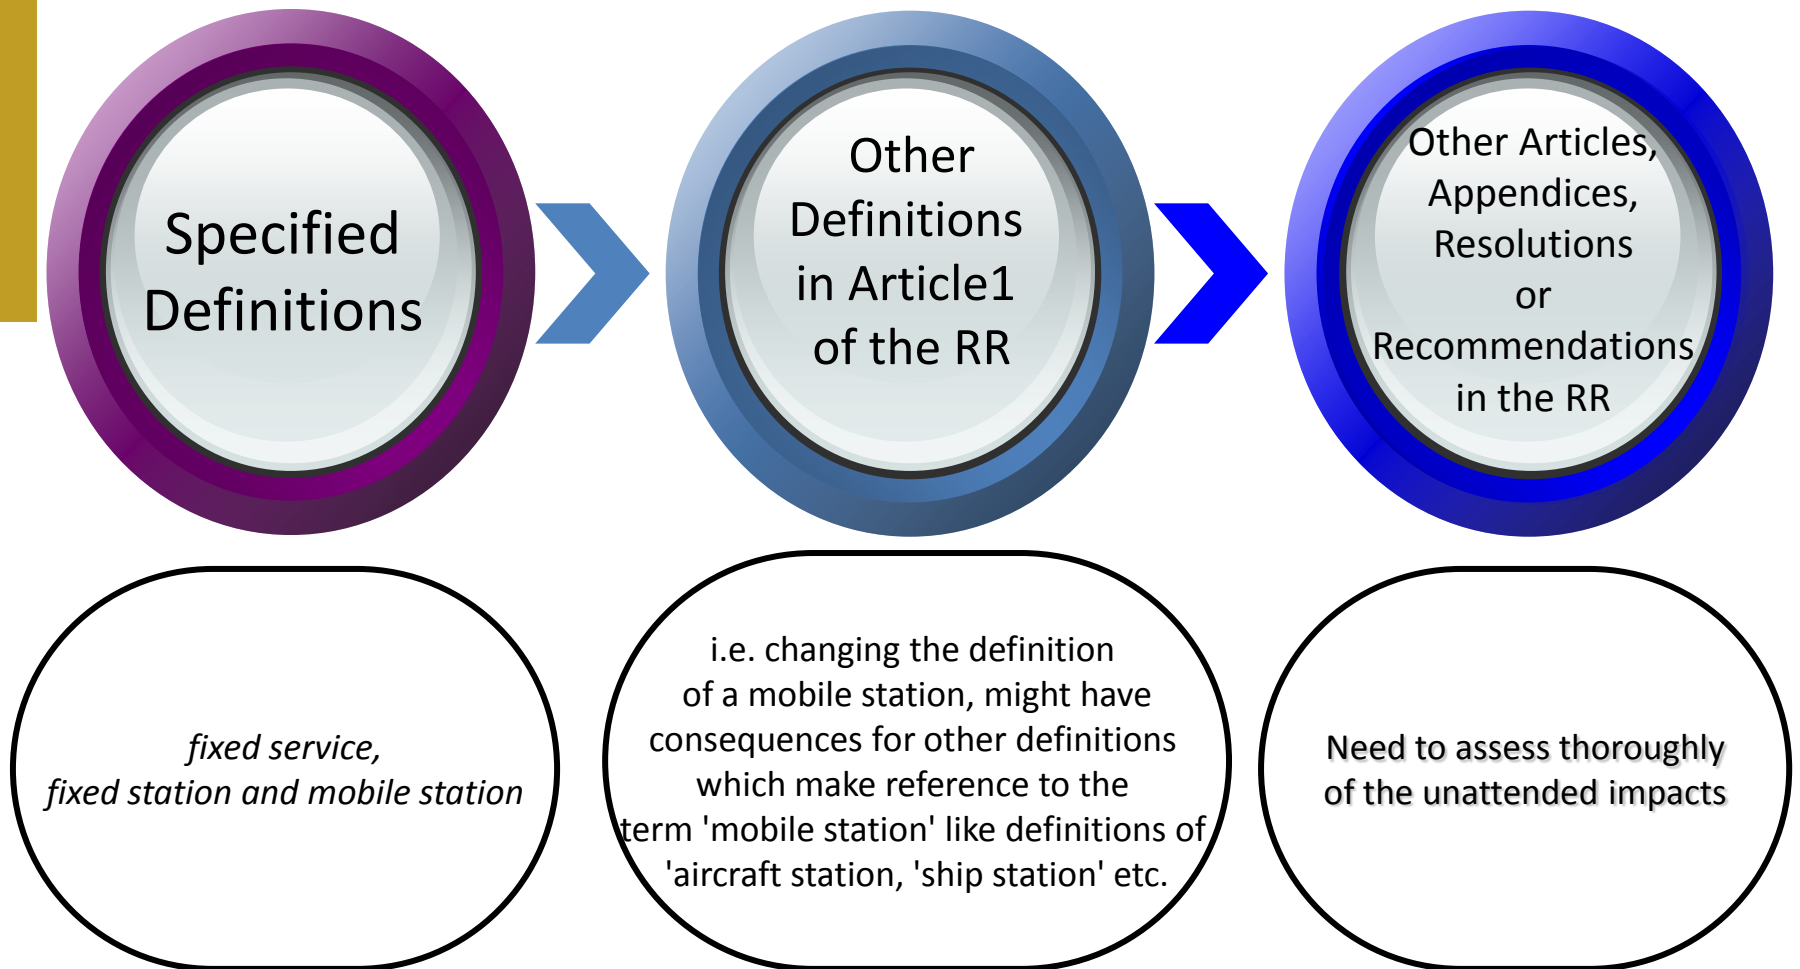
Specified Definitions

Other Definitions in Article1 of the RR

Other Articles, Appendices, Resolutions or Recommendations in the RR

*fixed service, fixed station and mobile station*

i.e. changing the definition of a mobile station, might have consequences for other definitions which make reference to the term 'mobile station' like definitions of 'aircraft station, 'ship station' etc.

Need to assess thoroughly of the unattended impacts